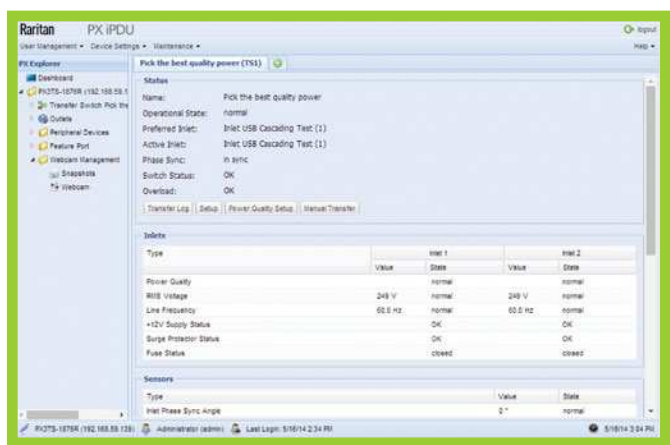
Raritan PX iPDU

Logout

User Management ▾ Device Settings ▾ Maintenance ▾

Help ▾

PX Explorer

Dashboard

PX3TS-1876R (192.168.59.1

Transfer Switch Pick the

Outlets

Peripheral Devices

Feature Port

Webcam Management

Snapshots

Webcam

Pick the best quality power (TS1)

Status

Name: Pick the best quality power

Operational State: normal

Preferred Inlet: Inlet USB Cascading Test (1)

Active Inlet: Inlet USB Cascading Test (1)

Phase Sync: in sync

Switch Status: OK

Overload: OK

Transfer Log | Setup | Power Quality Setup | Manual Transfer

Inlets

| Type | Inlet 1 | | Inlet 2 | |
|---|---|---|---|---|
| | Value | State | Value | State |
| Power Quality | | normal | | normal |
| RMS Voltage | 249 V | normal | 249 V | normal |
| Line Frequency | 60.0 Hz | normal | 60.0 Hz | normal |
| +12V Supply Status | | OK | | OK |
| Surge Protector Status | | OK | | OK |
| Fuse Status | | closed | | closed |

Sensors

| Type | Value | State |
|---|---|---|
| Inlet Phase Sync Angle | 0 ° | normal |

PX3TS-1876R (192.168.59.139) Administrator (admin) Last Login: 5/16/14 2:34 PM

5/16/14 3:04 PM